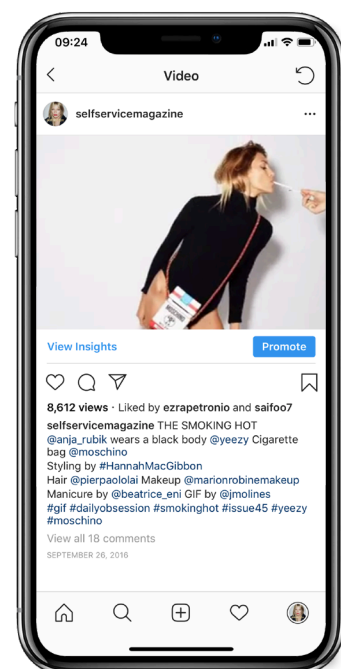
09:24

Video

selfservicemagazine

View Insights

Promote

8,612 views · Liked by ezrapetronio and saifoo7

selfservicemagazine THE SMOKING HOT @anja_rubik wears a black body @yeezy Cigarette bag @moschino
Styling by #HannahMacGibbon
Hair @pierpaololai Makeup @marionrobinemakeup
Manicure by @beatrice_eni GIF by @jmolines
#gif #dailyobsession #smokinghot #issue45 #yeezy #moschino

View all 18 comments

SEPTEMBER 26, 2016